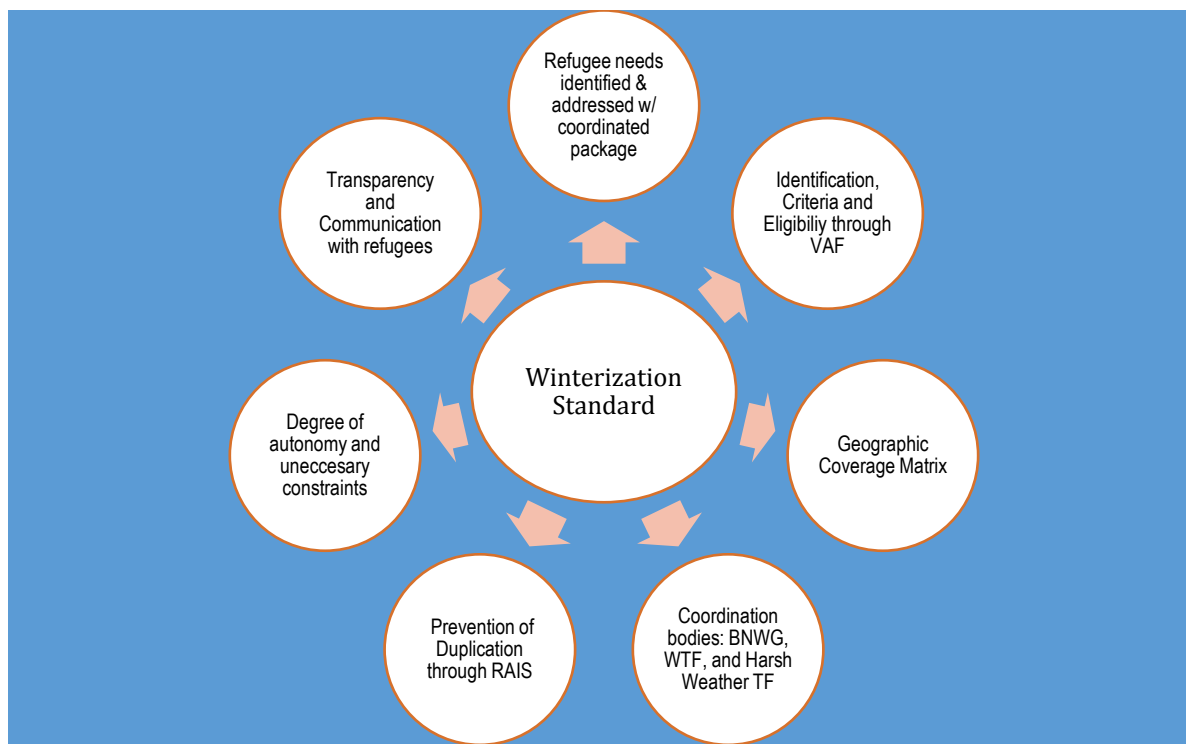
Winterization Standard

Refugee needs identified & addressed w/ coordinated package

Identification, Criteria and Eligibiliy through VAF

Geographic Coverage Matrix

Coordination bodies: BNWG, WTF, and Harsh Weather TF

Prevention of Duplication through RAIS

Degree of autonomy and uneccesary constraints

Transparency and Communication with refugees